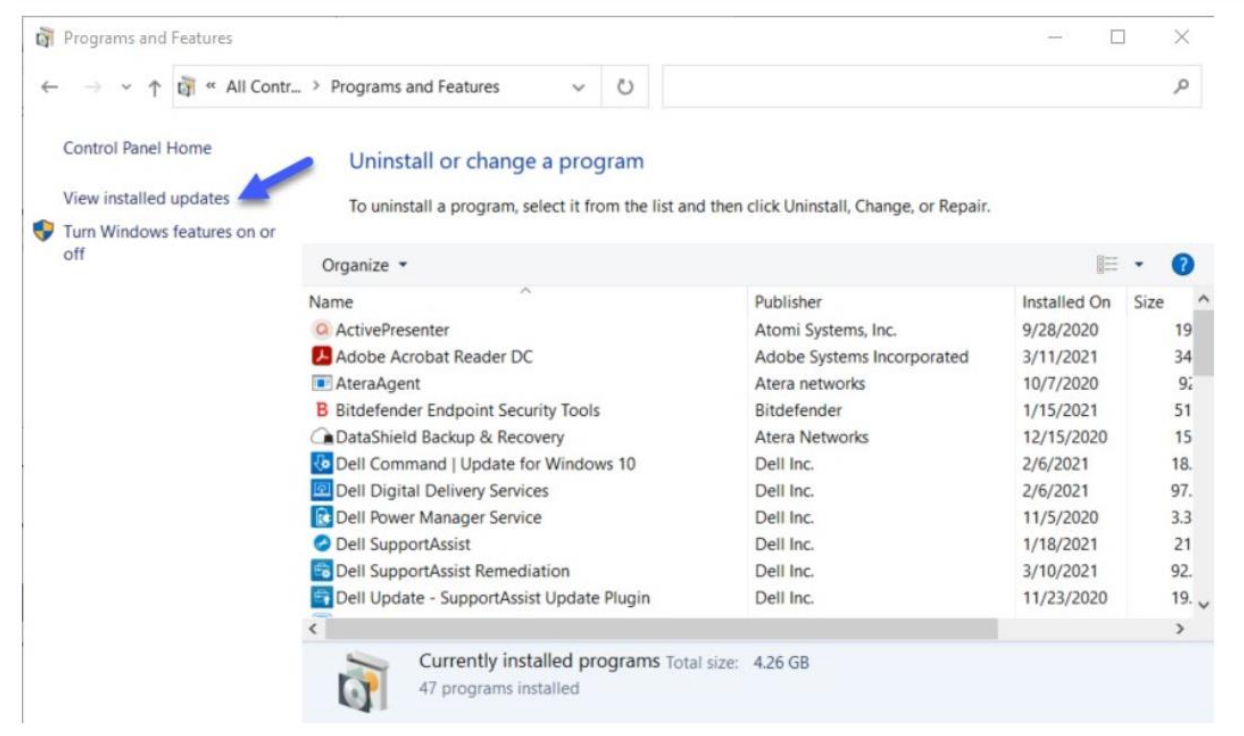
Programs and Features

« All Contr... > Programs and Features

Control Panel Home

View installed updates

Turn Windows features on or off

Uninstall or change a program

To uninstall a program, select it from the list and then click Uninstall, Change, or Repair.

Organize ▾

| Name | Publisher | Installed On | Size |
|---|---|---|---|
| ActivePresenter | Atomi Systems, Inc. | 9/28/2020 | 19 |
| Adobe Acrobat Reader DC | Adobe Systems Incorporated | 3/11/2021 | 34 |
| AteraAgent | Atera networks | 10/7/2020 | 9 |
| Bitdefender Endpoint Security Tools | Bitdefender | 1/15/2021 | 51 |
| DataShield Backup & Recovery | Atera Networks | 12/15/2020 | 15 |
| Dell Command \| Update for Windows 10 | Dell Inc. | 2/6/2021 | 18. |
| Dell Digital Delivery Services | Dell Inc. | 2/6/2021 | 97. |
| Dell Power Manager Service | Dell Inc. | 11/5/2020 | 3.3 |
| Dell SupportAssist | Dell Inc. | 1/18/2021 | 21 |
| Dell SupportAssist Remediation | Dell Inc. | 3/10/2021 | 92. |
| Dell Update - SupportAssist Update Plugin | Dell Inc. | 11/23/2020 | 19. |

Currently installed programs Total size: 4.26 GB
47 programs installed